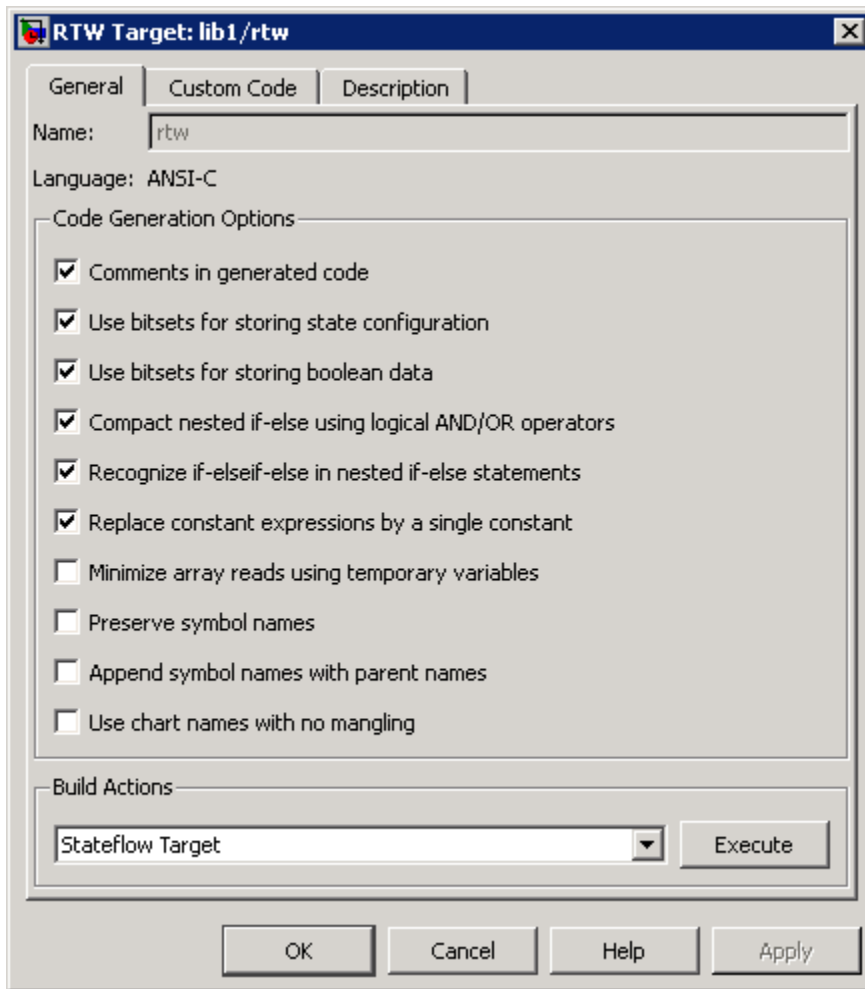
RTW Target: lib1/rtw

General | Custom Code | Description

Name: rtw

Language: ANSI-C

Code Generation Options

Comments in generated code

Use bitsets for storing state configuration

Use bitsets for storing boolean data

Compact nested if-else using logical AND/OR operators

Recognize if-elseif-else in nested if-else statements

Replace constant expressions by a single constant

Minimize array reads using temporary variables

Preserve symbol names

Append symbol names with parent names

Use chart names with no mangling

Build Actions

Stateflow Target

Execute

OK

Cancel

Help

Apply